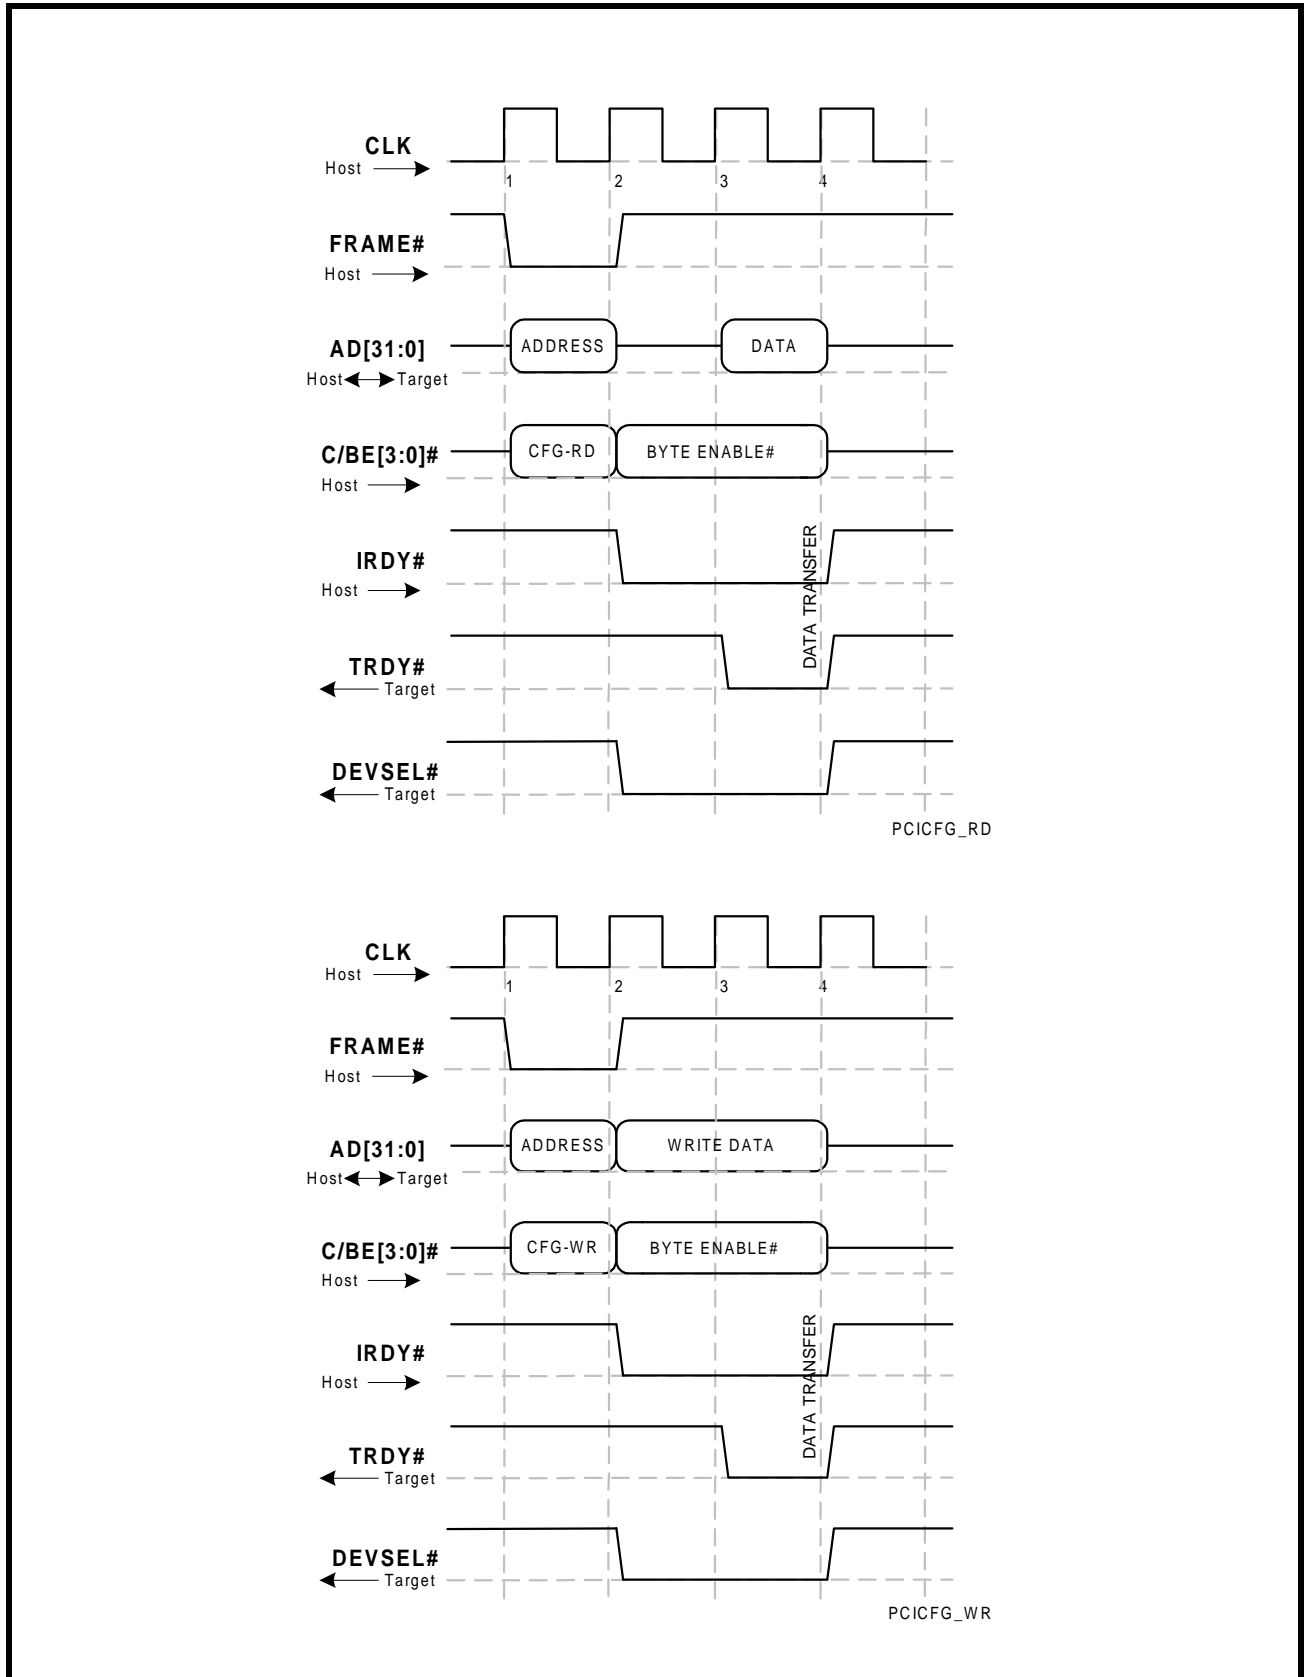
CLK
Host
1
2
3
4

FRAME#
Host

AD[31:0]
Host Target
ADDRESS
DATA

C/BE[3:0]#
Host
CFG-RD
BYTE ENABLE#

IRDY#
Host

DATA TRANSFER

TRDY#
Target

DEVSEL#
Target

PCICFG_RD

CLK
Host
1
2
3
4

FRAME#
Host

AD[31:0]
Host Target
ADDRESS
WRITE DATA

C/BE[3:0]#
Host
CFG-WR
BYTE ENABLE#

IRDY#
Host

DATA TRANSFER

TRDY#
Target

DEVSEL#
Target

PCICFG_WR